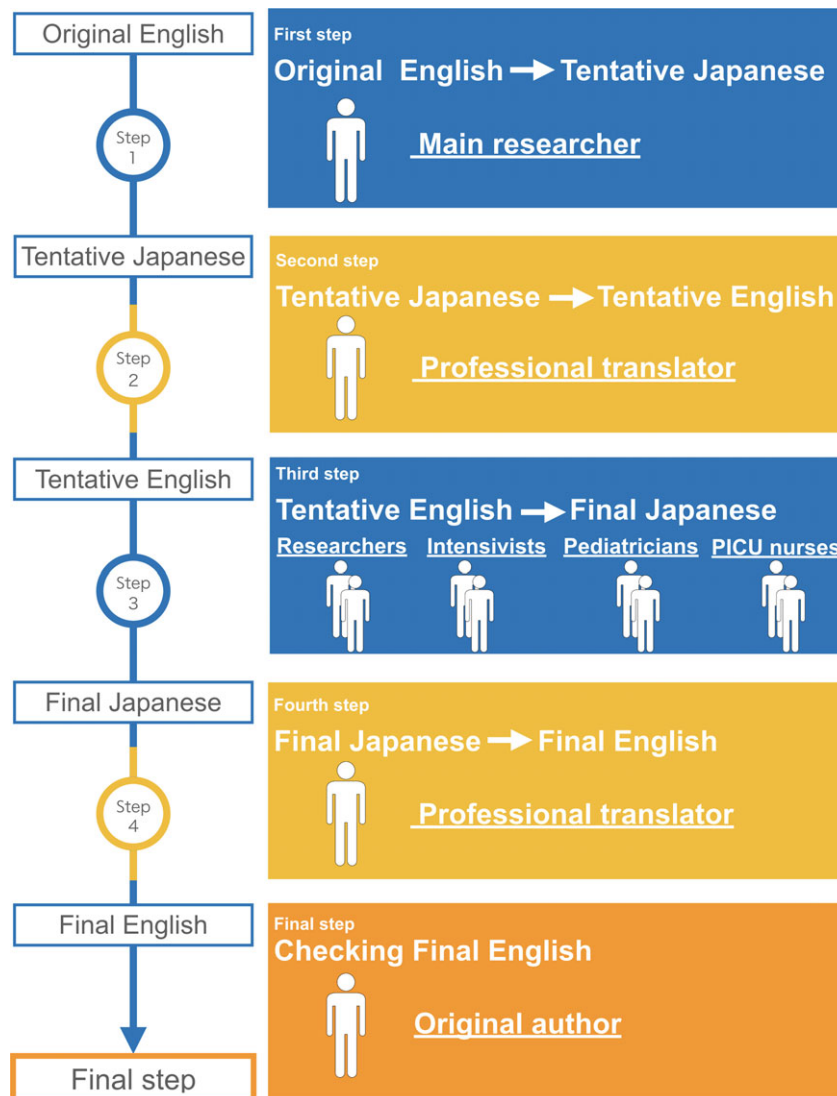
Original English

Step 1

Tentative Japanese

Step 2

Tentative English

Step 3

Final Japanese

Step 4

Final English

Final step

First step
Original English → Tentative Japanese
Main researcher

Second step
Tentative Japanese → Tentative English
Professional translator

Third step
Tentative English → Final Japanese
Researchers Intensivists Pediatricians PICU nurses

Fourth step
Final Japanese → Final English
Professional translator

Final step
Checking Final English
Original author